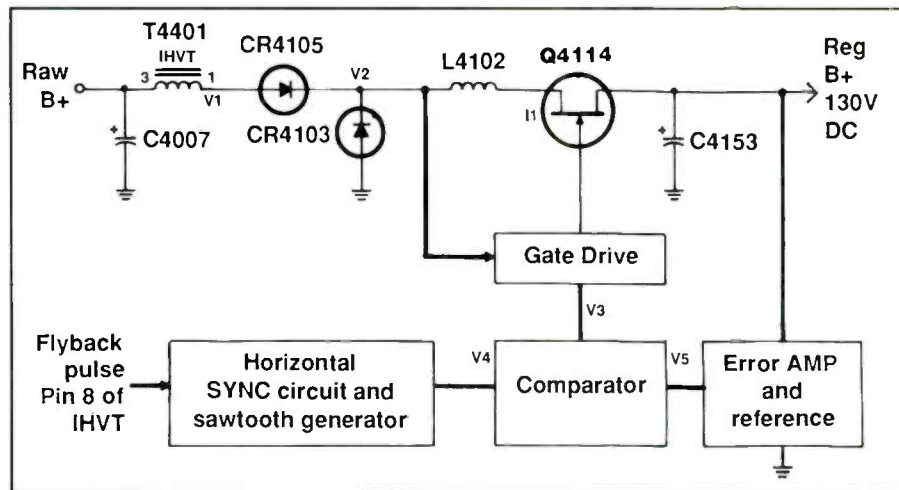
Raw B+

T4401
IHVT
3
1
V1

C4007

CR4105

CR4103

V2

L4102

Q4114

I1

C4153

Reg B+ 130V DC

Gate Drive

V3

Flyback pulse Pin 8 of IHVT

Horizontal SYNC circuit and sawtooth generator

V4

Comparator

V5

Error AMP and reference